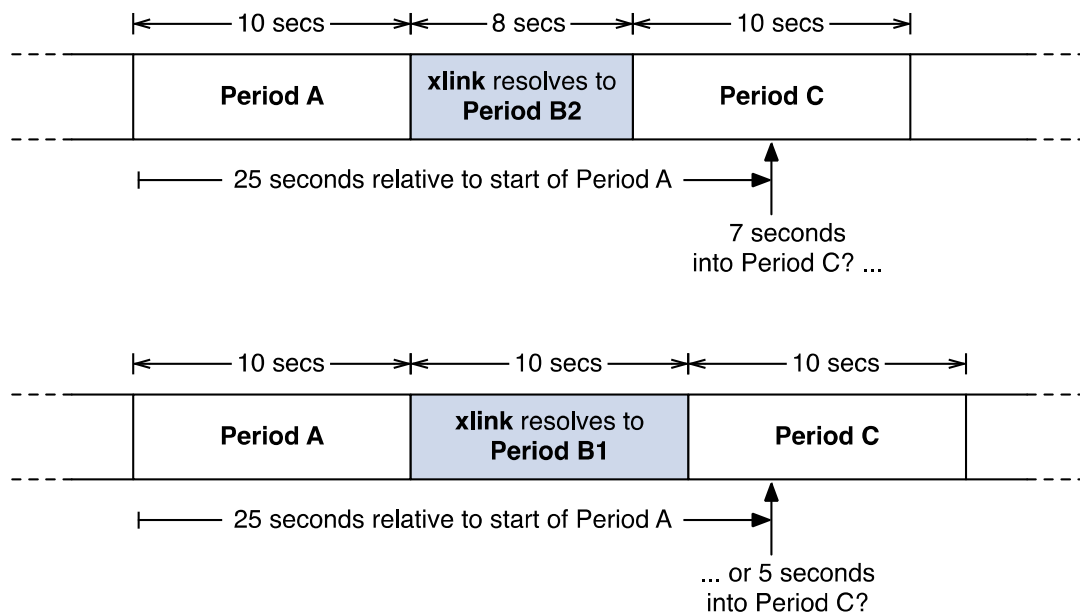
10 secs
8 secs
10 secs

**Period A**
**xlink** resolves to **Period B2**
**Period C**

25 seconds relative to start of Period A

7 seconds into Period C? ...

10 secs
10 secs
10 secs

**Period A**
**xlink** resolves to **Period B1**
**Period C**

25 seconds relative to start of Period A

... or 5 seconds into Period C?